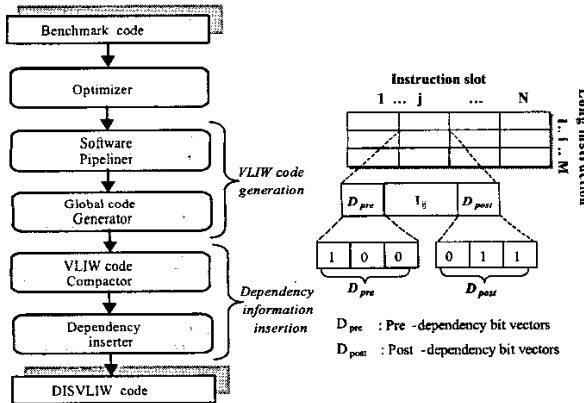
Benchmark code

Optimizer

Software Pipeliner

Global code Generator

VLIW code generation

VLIW code Compactor

Dependency inserter

Dependency information insertion

DISVLIW code

Instruction slot

1 ... j ... N

Long instruction 1 ... i ... M

$D_{pre}$ | $I_{ij}$ | $D_{post}$

| 1 | 0 | 0 |

| 0 | 1 | 1 |

$D_{pre}$

$D_{post}$

$D_{pre}$ : Pre -dependency bit vectors

$D_{post}$ : Post -dependency bit vectors